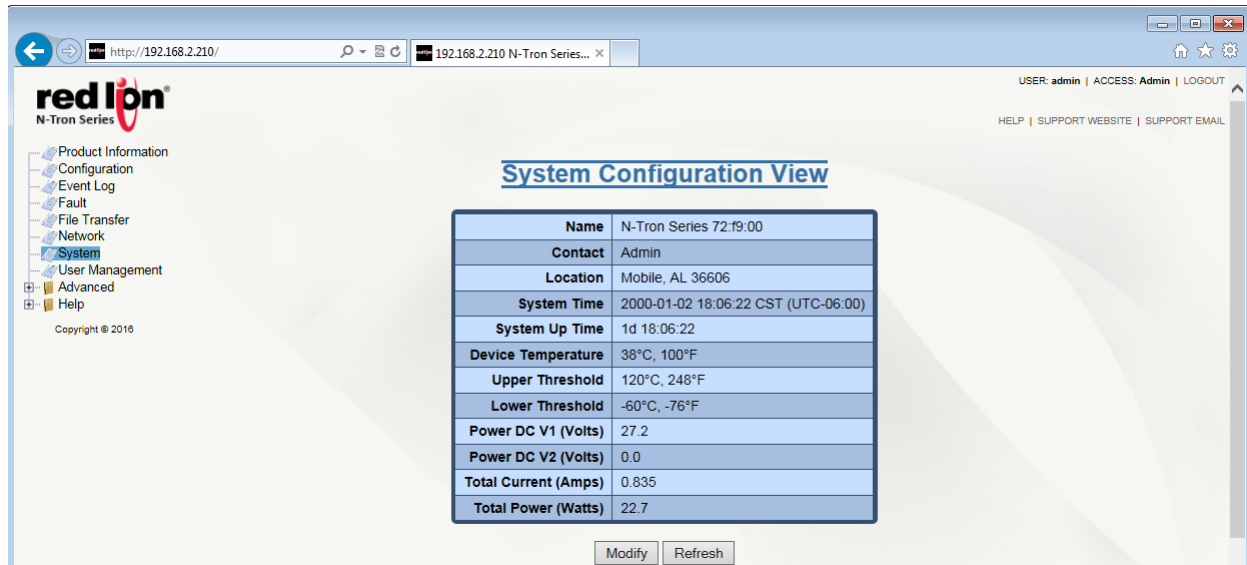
http://192.168.2.210/

192.168.2.210 N-Tron Series... ×

USER: admin | ACCESS: Admin | LOGOUT

red lion
N-Tron Series

HELP | SUPPORT WEBSITE | SUPPORT EMAIL

Product Information
Configuration
Event Log
Fault
File Transfer
Network
System
User Management
Advanced
Help

Copyright © 2016

System Configuration View

| Name | N-Tron Series 72:f9:00 |
|---|---|
| Contact | Admin |
| Location | Mobile, AL 36606 |
| System Time | 2000-01-02 18:06:22 CST (UTC-06:00) |
| System Up Time | 1d 18:06:22 |
| Device Temperature | 38°C, 100°F |
| Upper Threshold | 120°C, 248°F |
| Lower Threshold | -60°C, -76°F |
| Power DC V1 (Volts) | 27.2 |
| Power DC V2 (Volts) | 0.0 |
| Total Current (Amps) | 0.835 |
| Total Power (Watts) | 22.7 |

Modify Refresh